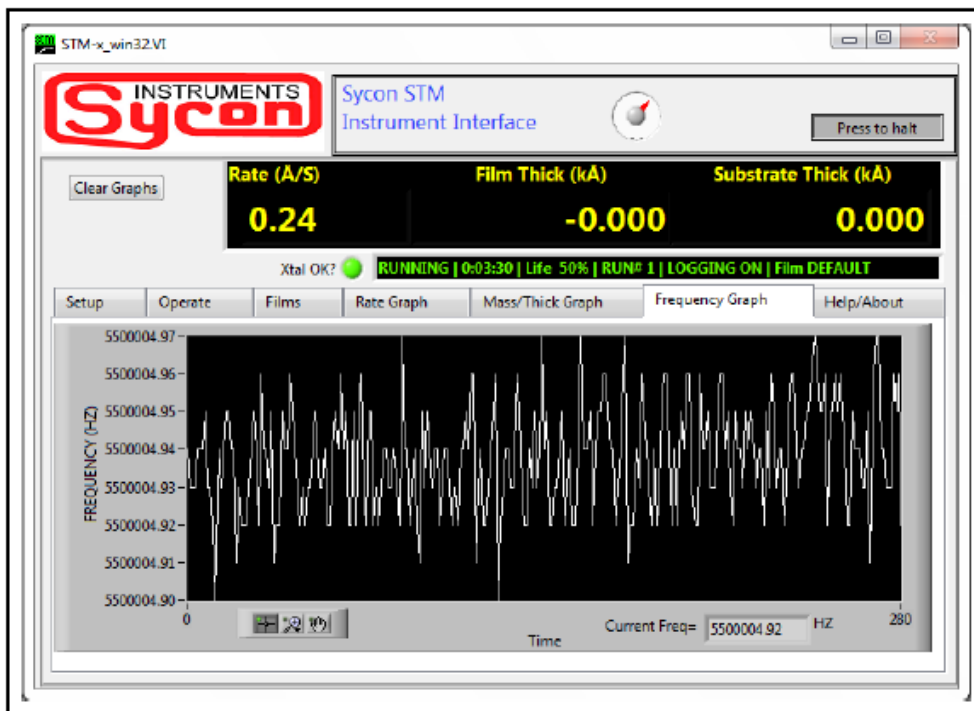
STM-x_win32.VI

INSTRUMENTS
Sycon

Sycon STM
Instrument Interface

Press to halt

Clear Graphs

| Rate (Å/S) | Film Thick (kÅ) | Substrate Thick (kÅ) |
|---|---|---|
| 0.24 | -0.000 | 0.000 |

Xtal OK?

RUNNING | 0:03:30 | Life 50% | RUN# 1 | LOGGING ON | Film DEFAULT

Setup | Operate | Films | Rate Graph | Mass/Thick Graph | Frequency Graph | Help/About

5500004.97
5500004.96
5500004.95
5500004.94
5500004.93
5500004.92
5500004.91
5500004.90

FREQUENCY (HZ)

0
Time
280

Current Freq= 5500004.92 HZ